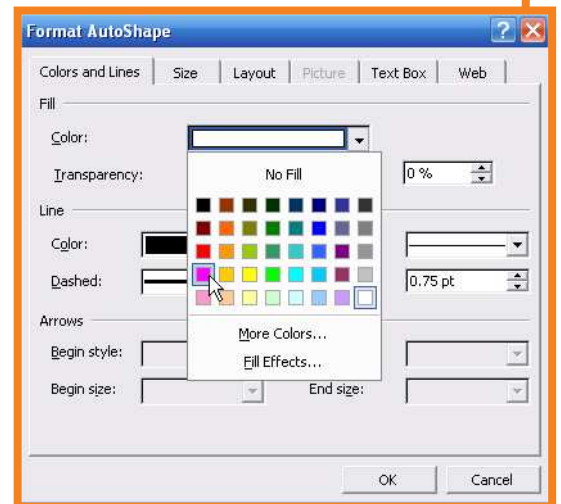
Format AutoShape

Colors and Lines | Size | Layout | Picture | Text Box | Web

Fill

Color:

Transparency:

No Fill

0 %

Line

Color:

Dashed:

0.75 pt

Arrows

Begin style:

Begin size:

More Colors...

Fill Effects...

End size:

OK

Cancel